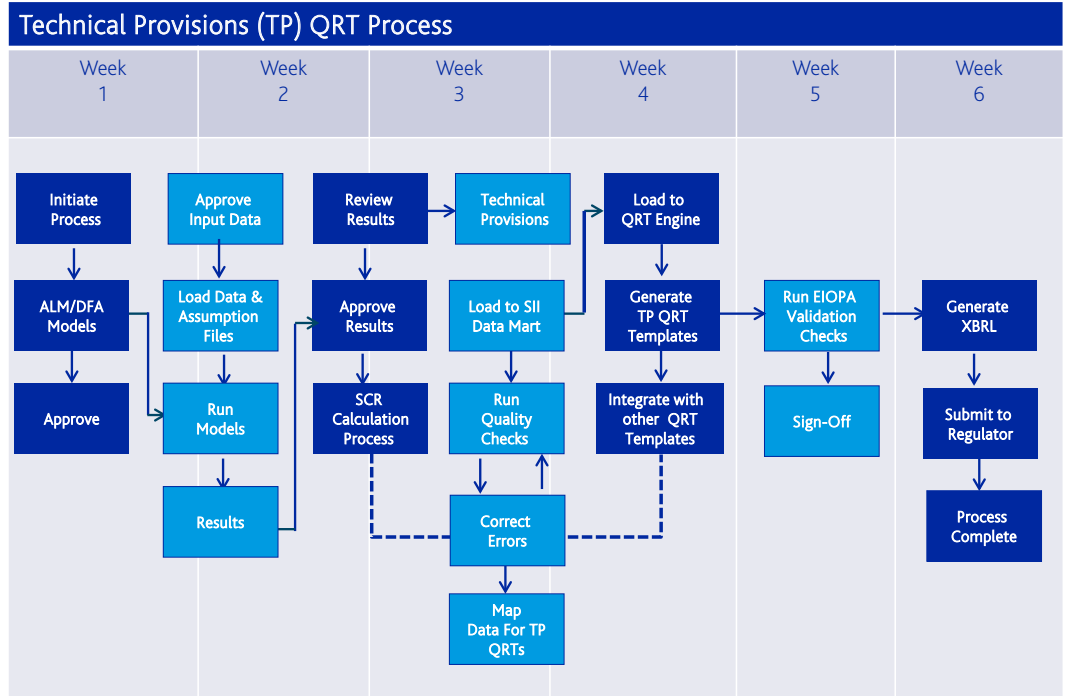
Technical Provisions (TP) QRT Process

Week 1

Week 2

Week 3

Week 4

Week 5

Week 6

Initiate Process

ALM/DFA Models

Approve

Approve Input Data

Load Data & Assumption Files

Run Models

Results

Review Results

Approve Results

SCR Calculation Process

Technical Provisions

Load to SII Data Mart

Run Quality Checks

Correct Errors

Map Data For TP QRTs

Load to QRT Engine

Generate TP QRT Templates

Integrate with other QRT Templates

Run EIOPA Validation Checks

Sign-Off

Generate XBRL

Submit to Regulator

Process Complete